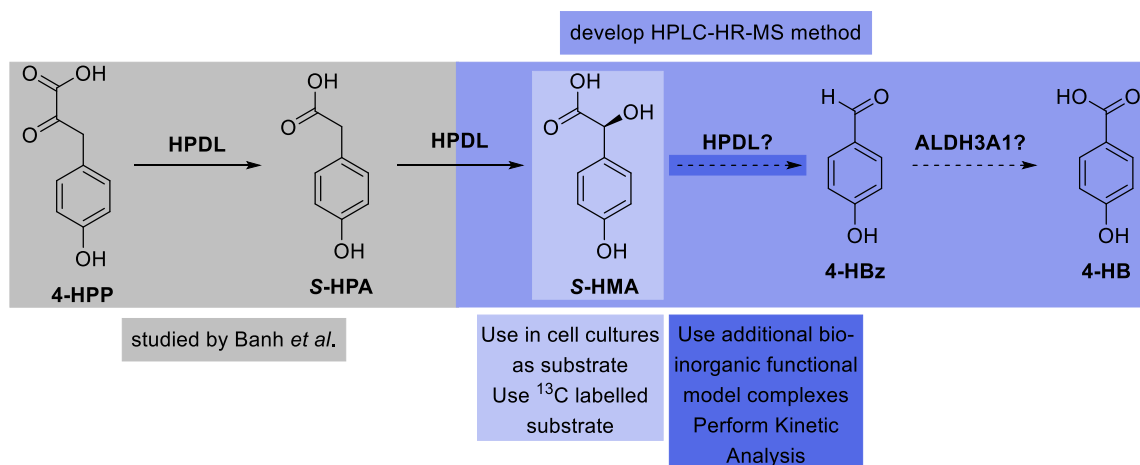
develop HPLC-HR-MS method

O OH
O
OH
4-HPP

HPDL

OH
O
OH
*S*-HPA

HPDL

OH
O OH
OH
*S*-HMA

HPDL?

H O
OH
4-HBz

ALDH3A1?

HO O
OH
4-HB

studied by Banh *et al*.

Use in cell cultures as substrate
Use $^{13}$C labelled substrate

Use additional bio-inorganic functional model complexes
Perform Kinetic Analysis